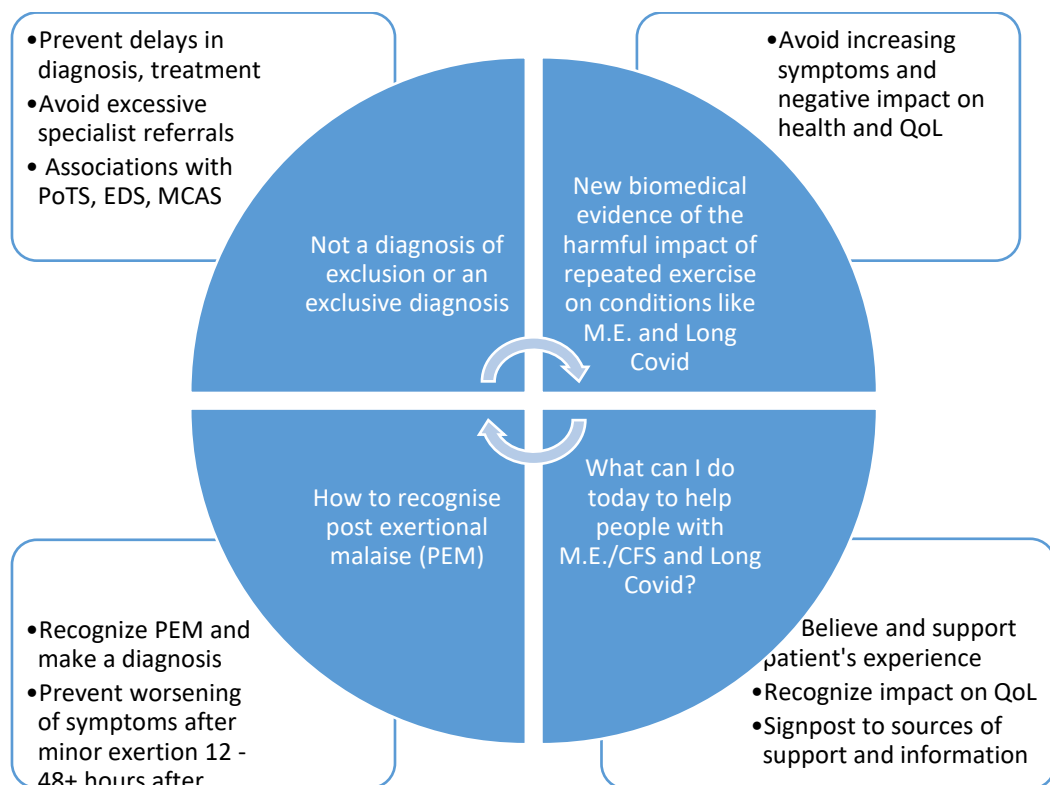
•Prevent delays in diagnosis, treatment
•Avoid excessive specialist referrals
• Associations with PoTS, EDS, MCAS

•Avoid increasing symptoms and negative impact on health and QoL

Not a diagnosis of exclusion or an exclusive diagnosis

New biomedical evidence of the harmful impact of repeated exercise on conditions like M.E. and Long Covid

How to recognise post exertional malaise (PEM)

What can I do today to help people with M.E./CFS and Long Covid?

•Recognize PEM and make a diagnosis
•Prevent worsening of symptoms after minor exertion 12 - 48+ hours after

Believe and support patient's experience
•Recognize impact on QoL
•Signpost to sources of support and information